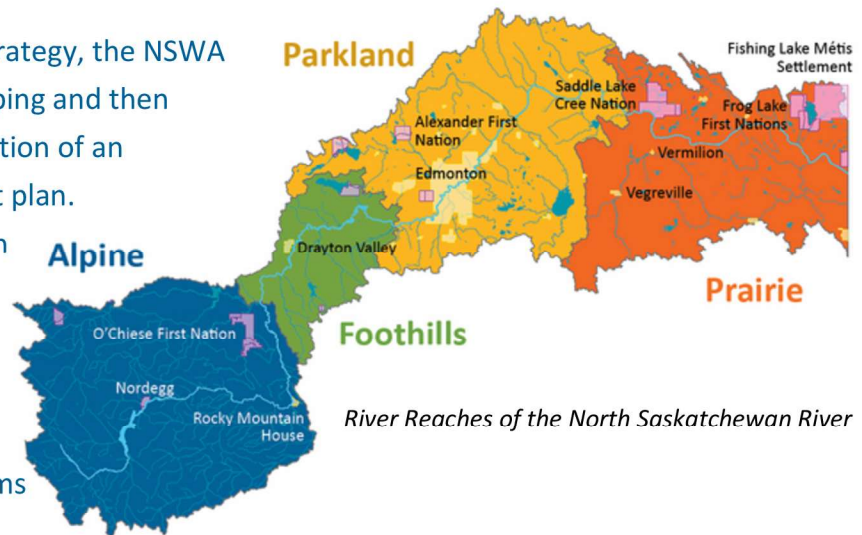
rategy, the NSWA
ping and then
tion of an
t plan.
n
ns

Parkland
Fishing Lake Métis Settlement
Saddle Lake Cree Nation
Alexander First Nation
Frog Lake First Nations
Vermilion
Edmonton
Vegreville
Alpine
Drayton Valley
Prairie
O'Chiese First Nation
Foothills
Nordegg
Rocky Mountain House

River Reaches of the North Saskatchewan River